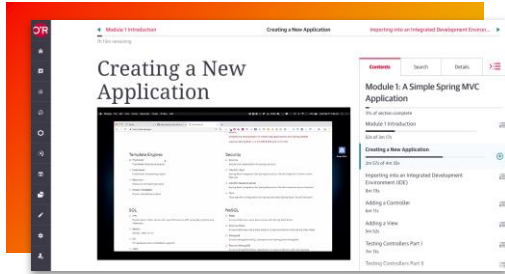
O'R

◀ Module 1 Introduction

Creating a New Application

Importing into an Integrated Development Environ... ▶

Creating a New Application

Template Engines

Security

SQL

NoSQL

Contents

Search

Details

Module 1: A Simple Spring MVC Application

Module 1 Introduction

Creating a New Application

Importing into an Integrated Development Environment (IDE)

Adding a Controller

Adding a View

Testing Controllers Part I

Testing Controllers Part II